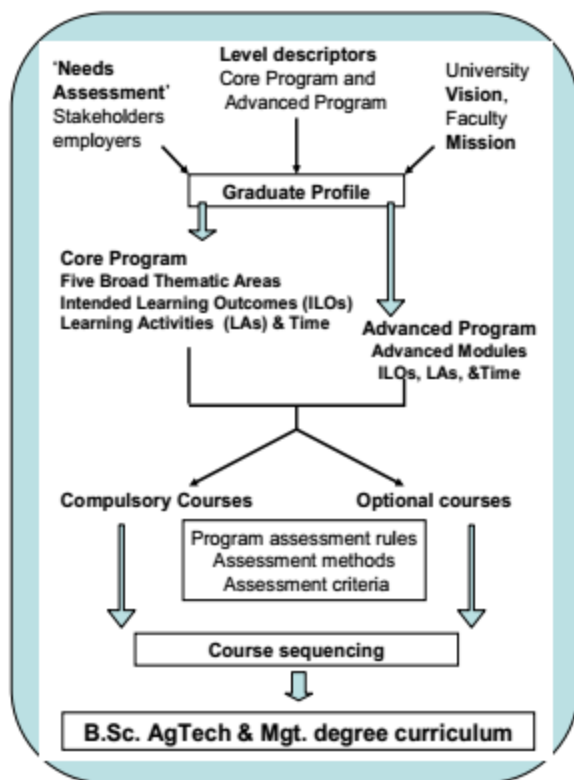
'Needs Assessment'
Stakeholders employers

Level descriptors
Core Program and Advanced Program

University Vision, Faculty Mission

Graduate Profile

Core Program
Five Broad Thematic Areas
Intended Learning Outcomes (ILOs)
Learning Activities (LAs) & Time

Advanced Program
Advanced Modules
ILOs, LAs, &Time

Compulsory Courses

Optional courses

Program assessment rules
Assessment methods
Assessment criteria

Course sequencing

B.Sc. AgTech & Mgt. degree curriculum